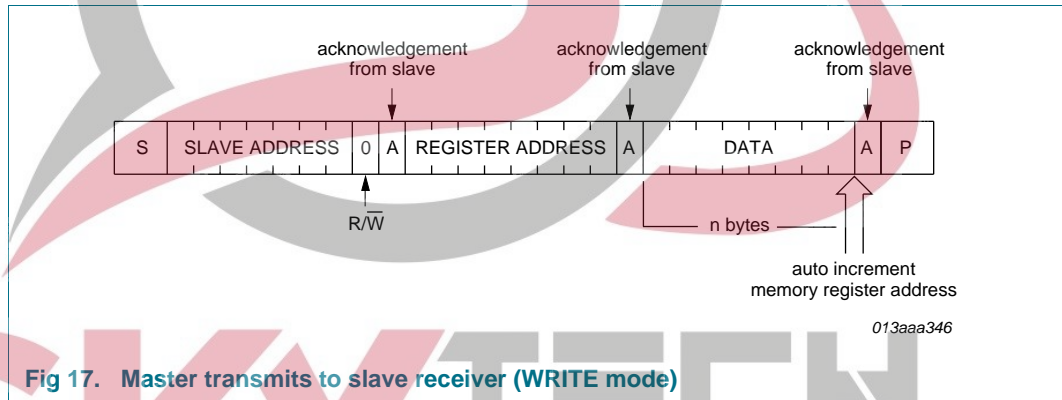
acknowledgement from slave

acknowledgement from slave

acknowledgement from slave

| S | SLAVE ADDRESS | 0 | A | REGISTER ADDRESS | A | DATA | A | P |
|---|---|---|---|---|---|---|---|---|

$R/\overline{W}$

n bytes

auto increment memory register address

013aaa346

Fig 17. Master transmits to slave receiver (WRITE mode)